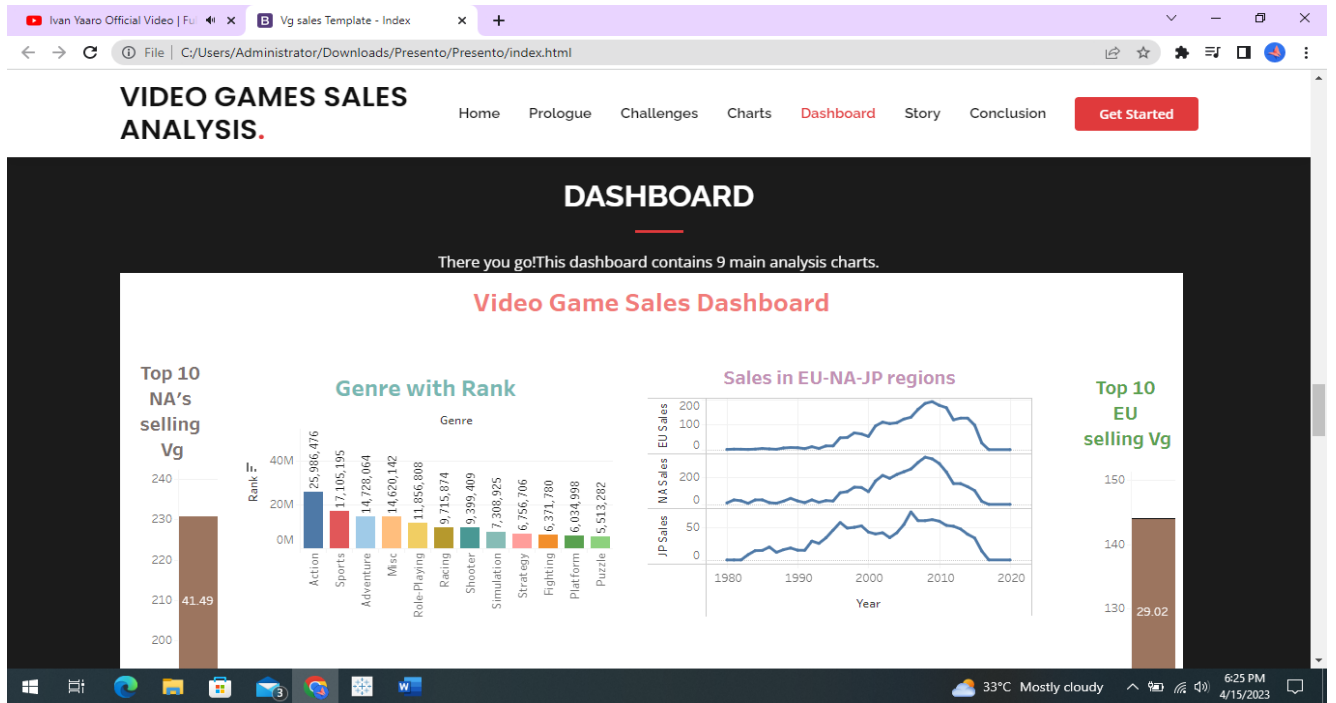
Ivan Yaaro Official Video | Fu
Vg sales Template - Index
File | C:/Users/Administrator/Downloads/Presento/Presento/index.html

VIDEO GAMES SALES ANALYSIS.

Home Prologue Challenges Charts Dashboard Story Conclusion Get Started

DASHBOARD

There you go!This dashboard contains 9 main analysis charts.

Video Game Sales Dashboard

Top 10 NA's selling Vg

240
230
220
210
200
41.49

Genre with Rank

Genre

Rank
40M
20M
0M

| Action | Sports | Adventure | Misc | Role-Playing | Racing | Shooter | Simulation | Strategy | Fighting | Platform | Puzzle |
|---|---|---|---|---|---|---|---|---|---|---|---|
| 25,986,476 | 17,105,195 | 14,728,064 | 14,620,142 | 11,856,808 | 9,715,874 | 9,399,409 | 7,308,925 | 6,756,706 | 6,371,780 | 6,034,998 | 5,513,282 |

Sales in EU-NA-JP regions

EU Sales 200 100 0
NA Sales 200 0
JP Sales 50 0
1980 1990 2000 2010 2020
Year

Top 10 EU selling Vg

150
140
130
29.02

33°C Mostly cloudy
6:25 PM
4/15/2023